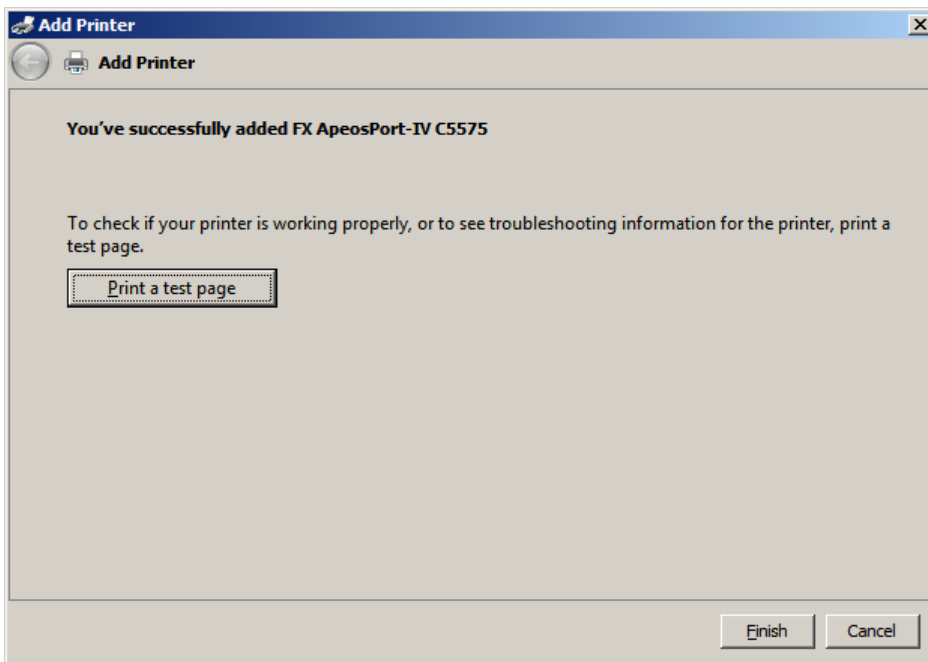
Add Printer

Add Printer

You've successfully added FX ApeosPort-IV C5575

To check if your printer is working properly, or to see troubleshooting information for the printer, print a test page.

Print a test page

Finish

Cancel